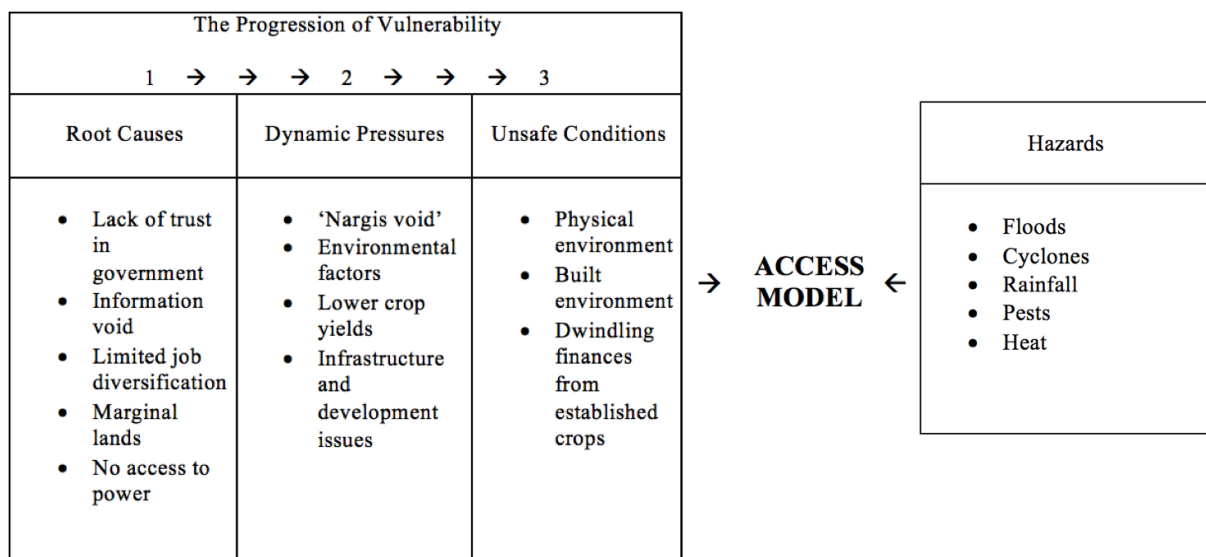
The Progression of Vulnerability

1 → → → 2 → → → 3

| Root Causes | Dynamic Pressures | Unsafe Conditions |
|---|---|---|
| • Lack of trust in government • Information void • Limited job diversification • Marginal lands • No access to power | • 'Nargis void' • Environmental factors • Lower crop yields • Infrastructure and development issues | • Physical environment • Built environment • Dwindling finances from established crops |

→ ACCESS MODEL ←

| Hazards |
|---|
| • Floods • Cyclones • Rainfall • Pests • Heat |